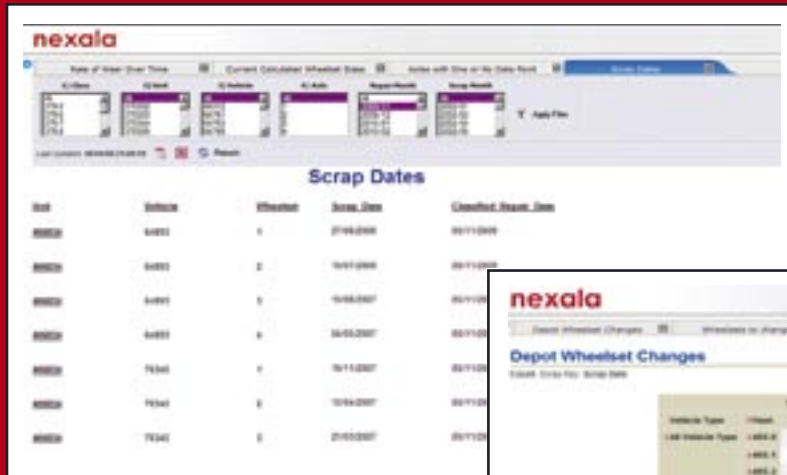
nexala

Rate of Wear Over Time | Current Calculated Wheelset Sizes | Axles with One or No Data Point | Scrap Dates

Apply Filter

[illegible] Report

Scrap Dates

| Unit | Vehicle | Wheelset | Scrap Date | Classified Repair Date |
|---|---|---|---|---|
| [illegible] | 64493 | 1 | 27/09/2009 | 05/11/2009 |
| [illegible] | 64493 | 2 | 10/07/2009 | 05/11/2009 |
| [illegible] | 64493 | 3 | 10/08/2007 | 05/11/20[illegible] |
| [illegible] | 64493 | 4 | 04/05/2007 | 05/11/20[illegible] |
| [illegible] | 79340 | 1 | 16/11/2007 | 05/11/20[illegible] |
| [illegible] | 79340 | 2 | 10/04/2007 | 05/11/20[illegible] |
| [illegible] | 79340 | 3 | 21/03/2007 | 05/11/20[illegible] |

nexala

Depot Wheelset Changes | Wheelsets in change

Depot Wheelset Changes

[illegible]

| Vehicle Type | Fleet |
|---|---|
| All Vehicle Type | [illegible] |
| | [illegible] |
| | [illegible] |